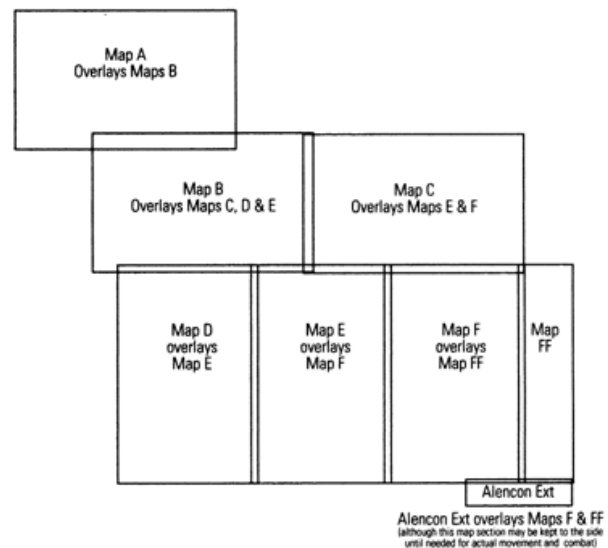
Map A
Overlays Maps B

Map B
Overlays Maps C, D & E

Map C
Overlays Maps E & F

Map D
overlays
Map E

Map E
overlays
Map F

Map F
overlays
Map FF

Map
FF

Alencon Ext

Alencon Ext overlays Maps F & FF
(although this map section may be kept to the side until needed for actual movement and combat)